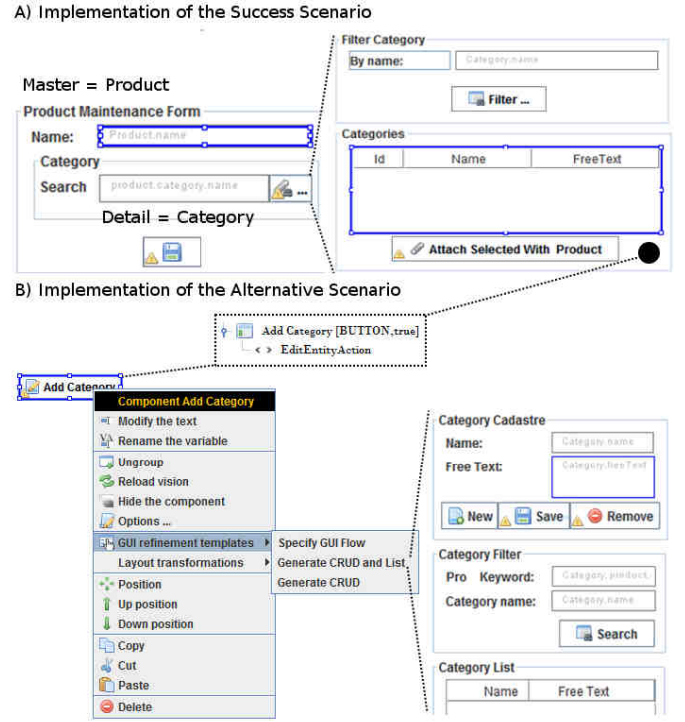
A) Implementation of the Success Scenario

Master = Product

Product Maintenance Form

Name: Product.name

Category

Search product.category.name ...

Detail = Category

Filter Category

By name: Category.name

Filter ...

Categories

| Id | Name | FreeText |
|---|---|---|
| | | |

Attach Selected With Product

B) Implementation of the Alternative Scenario

Add Category [BUTTON,true]

< > EditEntityAction

Add Category

Component Add Category

Modify the text

Rename the variable

Ungroup

Reload vision

Hide the component

Options ...

GUI refinement templates

Layout transformations

Position

Up position

Down position

Copy

Cut

Paste

Delete

Specify GUI Flow

Generate CRUD and List

Generate CRUD

Category Cadastre

Name: Category.name

Free Text: Category.freeText

New Save Remove

Category Filter

Pro Keyword: Category.product

Category name: Category.name

Search

Category List

| Name | Free Text |
|---|---|
| | |